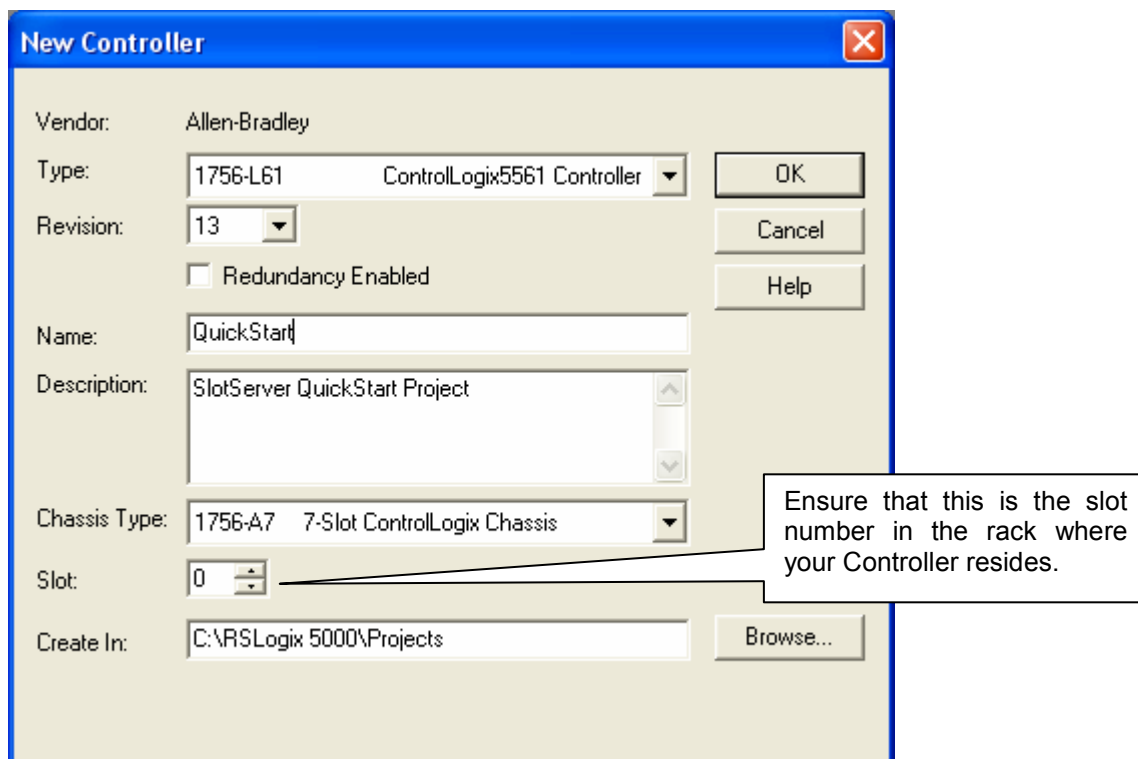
New Controller

Vendor: Allen-Bradley

Type: 1756-L61 ControlLogix5561 Controller

Revision: 13

Redundancy Enabled

Name: QuickStart

Description: SlotServer QuickStart Project

Chassis Type: 1756-A7 7-Slot ControlLogix Chassis

Slot: 0

Create In: C:\RSLogix 5000\Projects

OK

Cancel

Help

Browse...

Ensure that this is the slot number in the rack where your Controller resides.